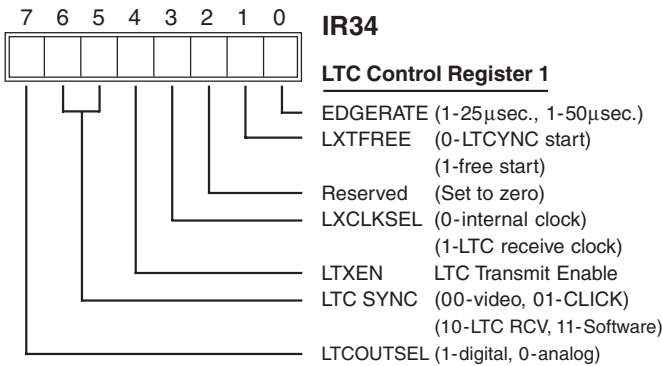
7 6 5 4 3 2 1 0

IR34

LTC Control Register 1

EDGERATE (1-25µsec., 1-50µsec.)
LXTFREE (0-LTCYNC start)
(1-free start)
Reserved (Set to zero)
LXCLKSEL (0-internal clock)
(1-LTC receive clock)
LTXEN LTC Transmit Enable
LTC SYNC (00-video, 01-CLICK)
(10-LTC RCV, 11-Software)
LTCOUTSEL (1-digital, 0-analog)